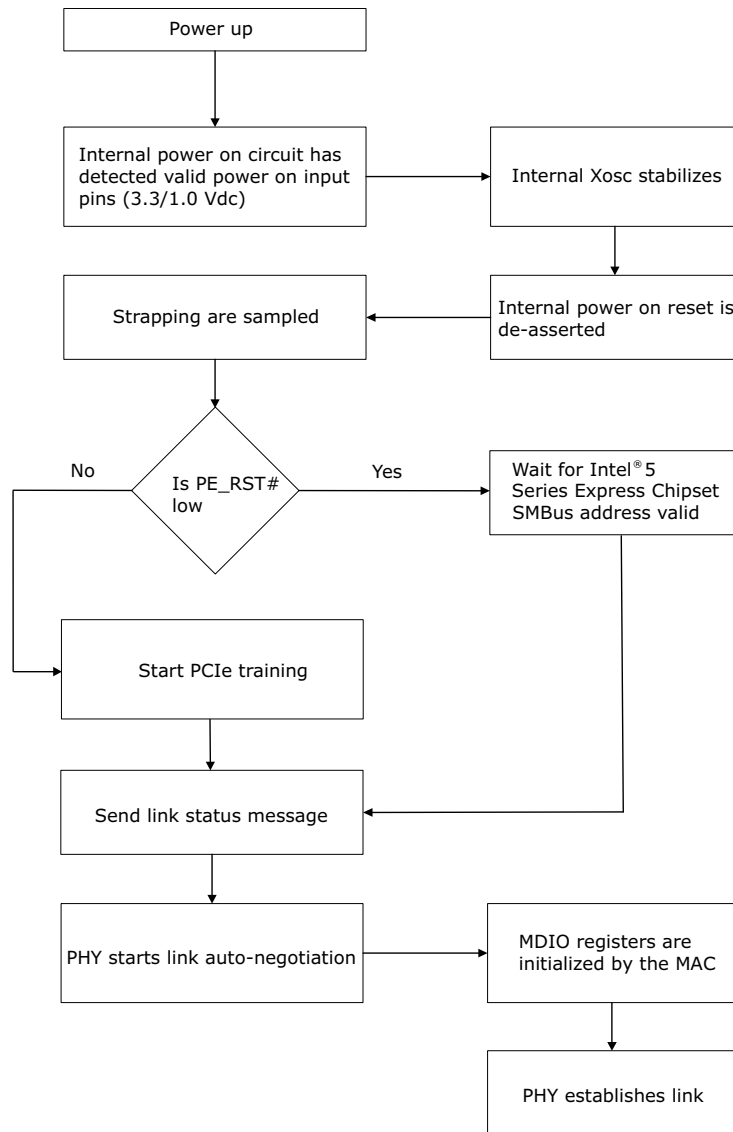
Power up

Internal power on circuit has detected valid power on input pins (3.3/1.0 Vdc)

Internal Xosc stabilizes

Internal power on reset is de-asserted

Strapping are sampled

Is PE_RST# low

No

Yes

Wait for Intel® 5 Series Express Chipset SMBus address valid

Start PCIe training

Send link status message

PHY starts link auto-negotiation

MDIO registers are initialized by the MAC

PHY establishes link